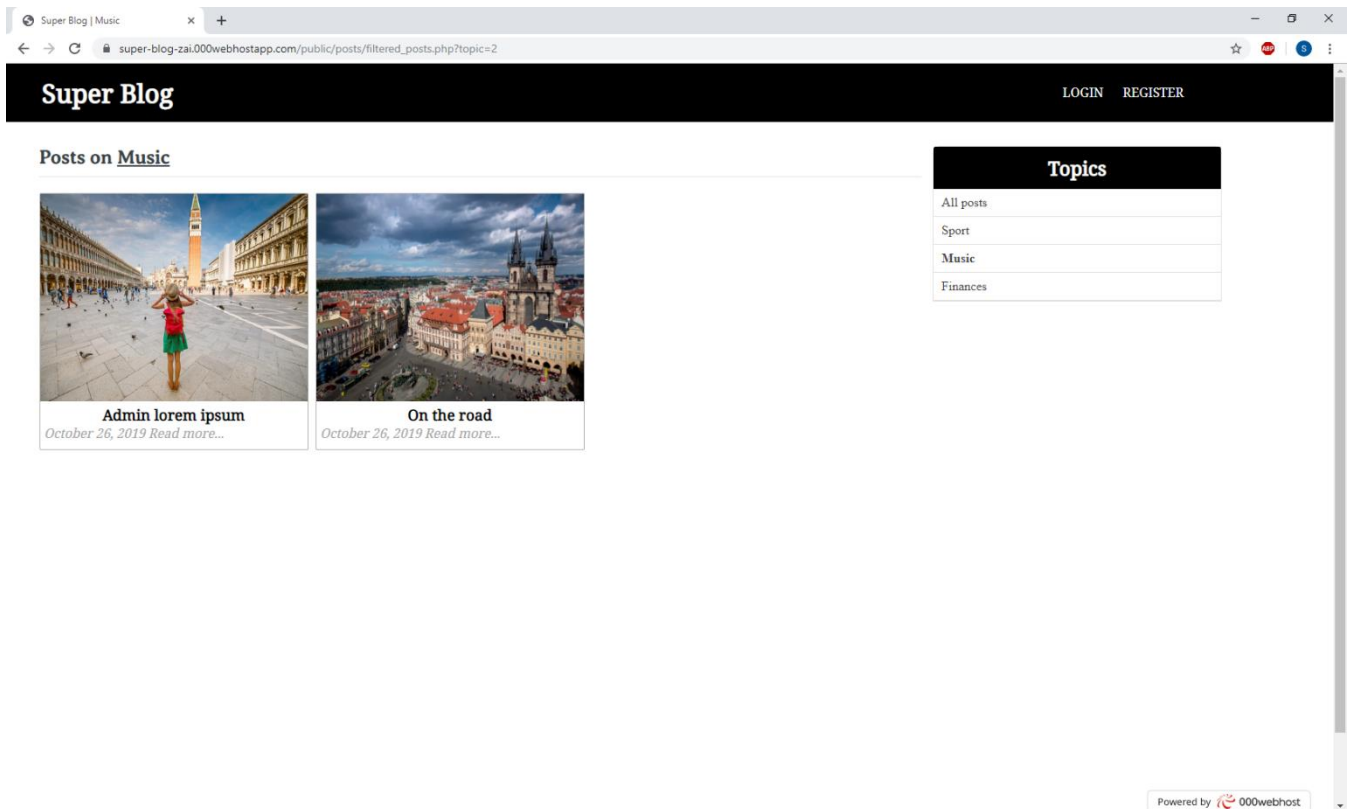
Super Blog | Music

super-blog-zai.000webhostapp.com/public/posts/filtered_posts.php?topic=2

ABP

S

Super Blog

LOGIN REGISTER

Posts on Music

Admin lorem ipsum
October 26, 2019 Read more...

On the road
October 26, 2019 Read more...

Topics

All posts

Sport

Music

Finances

Powered by 000webhost